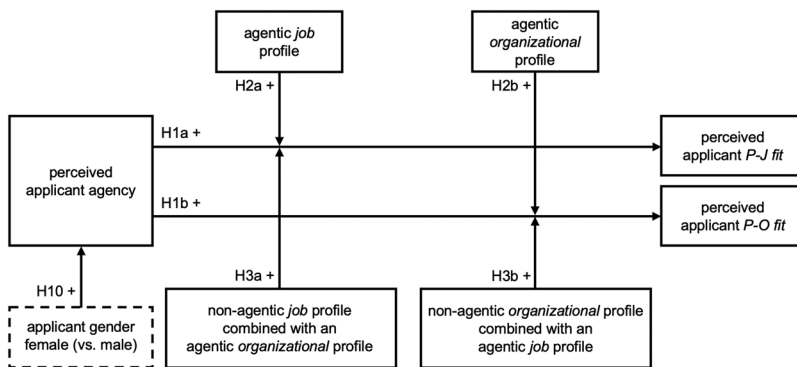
agentic *job* profile

agentic *organizational* profile

H2a +

H2b +

perceived applicant agency

H1a +

H1b +

perceived applicant *P-J fit*

perceived applicant *P-O fit*

H10 +

H3a +

H3b +

applicant gender female (vs. male)

non-agentic *job* profile combined with an agentic *organizational* profile

non-agentic *organizational* profile combined with an agentic *job* profile